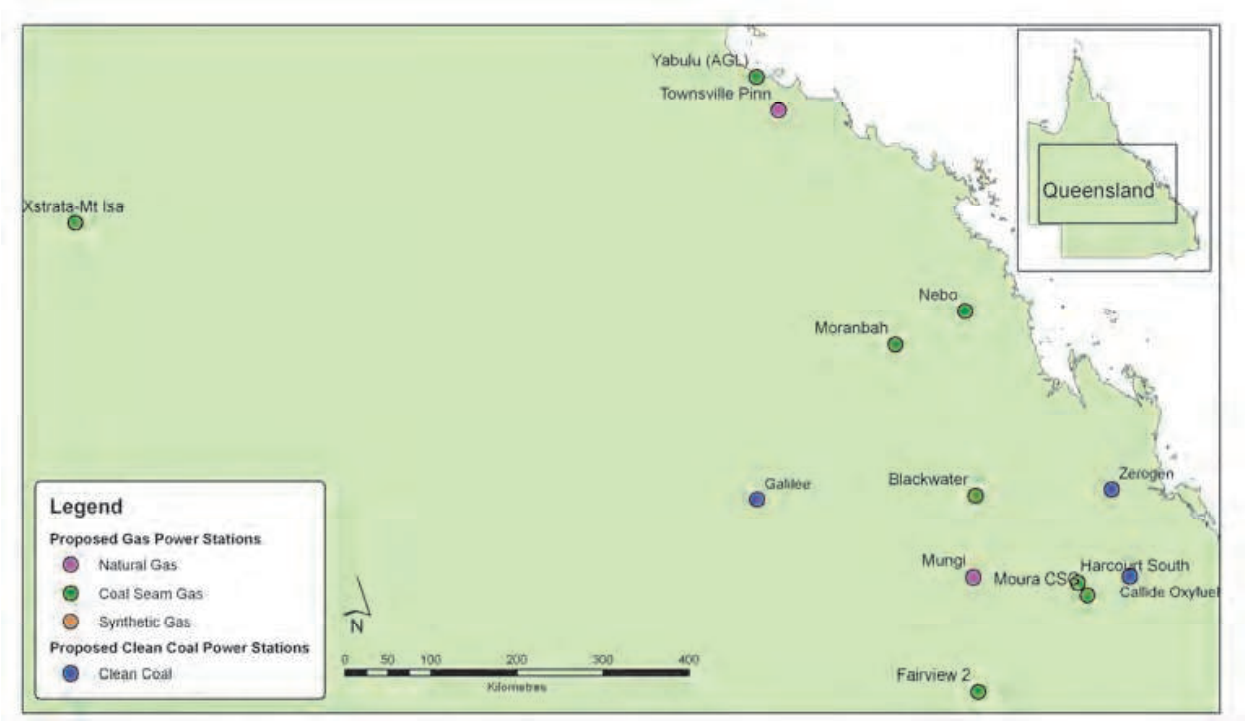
Yabulu (AGL)
Townsville Pinn
Queensland
Xstrata-Mt Isa
Nebo
Moranbah
Galilee
Blackwater
Zerogen
Mungi
Moura CSG
Harcourt South
Callide Oxyfuel
Fairview 2

Legend
Proposed Gas Power Stations
Natural Gas
Coal Seam Gas
Synthetic Gas
Proposed Clean Coal Power Stations
Clean Coal

N
0 50 100 200 300 400
Kilometres